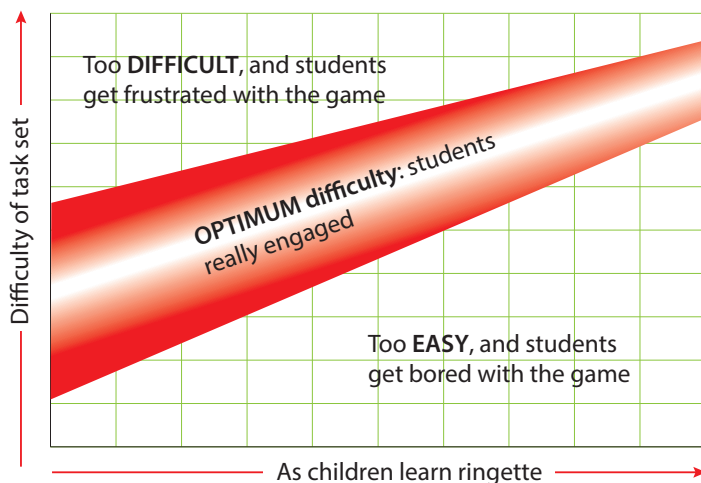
Difficulty of task set

Too DIFFICULT, and students get frustrated with the game

OPTIMUM difficulty: students really engaged

Too EASY, and students get bored with the game

As children learn ringette